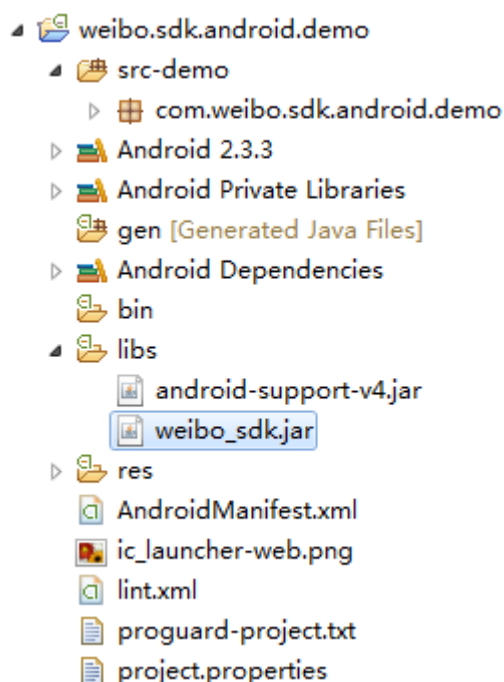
weibo.sdk.android.demo
src-demo
com.weibo.sdk.android.demo
Android 2.3.3
Android Private Libraries
gen [Generated Java Files]
Android Dependencies
bin
libs
android-support-v4.jar
weibo_sdk.jar
res
AndroidManifest.xml
ic_launcher-web.png
lint.xml
proguard-project.txt
project.properties